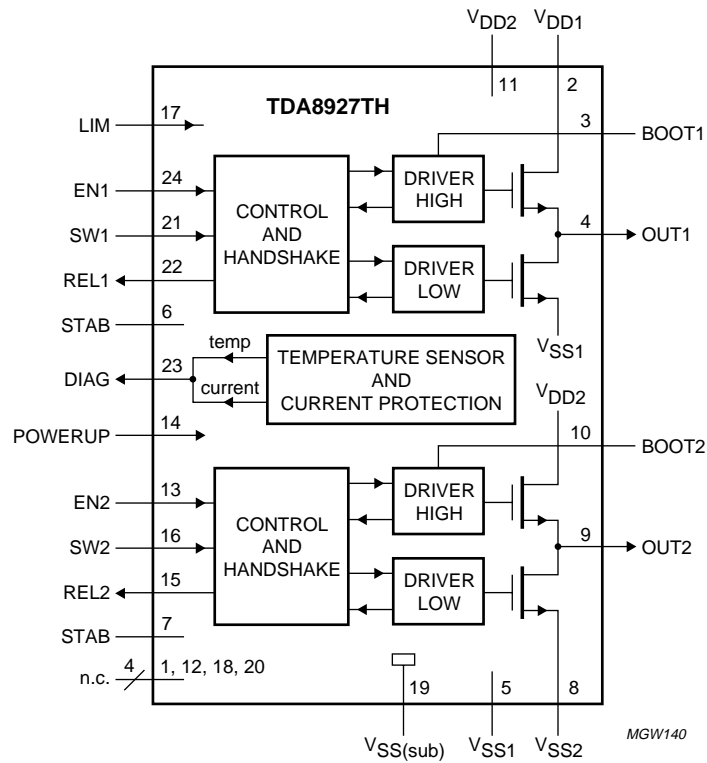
$V_{DD2}$ $V_{DD1}$

11 2

TDA8927TH

LIM 17

3 BOOT1

EN1 24

CONTROL AND HANDSHAKE

DRIVER HIGH

SW1 21

4 OUT1

REL1 22

DRIVER LOW

STAB 6

$V_{SS1}$

temp

TEMPERATURE SENSOR AND CURRENT PROTECTION

DIAG 23

current

$V_{DD2}$

POWERUP 14

10 BOOT2

EN2 13

CONTROL AND HANDSHAKE

DRIVER HIGH

SW2 16

9 OUT2

REL2 15

DRIVER LOW

STAB 7

n.c. 4 1, 12, 18, 20

19 5 8

$V_{SS(sub)}$ $V_{SS1}$ $V_{SS2}$

MGW140